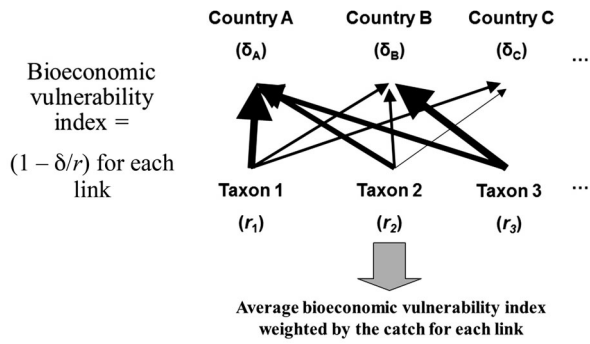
Bioeconomic vulnerability index = $(1 - \delta/r)$ for each link

Country A
$(\delta_A)$

Country B
$(\delta_B)$

Country C
$(\delta_C)$

...

Taxon 1
$(r_1)$

Taxon 2
$(r_2)$

Taxon 3
$(r_3)$

...

Average bioeconomic vulnerability index weighted by the catch for each link